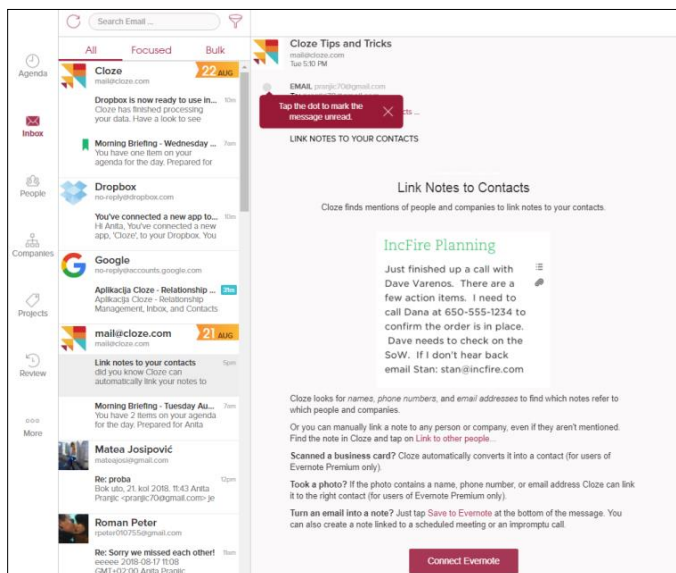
Search Email ...

All Focused Bulk

Agenda

Inbox

People

Companies

Projects

Review

More

Cloze
mail@cloze.com
22 AUG

Dropbox is now ready to use in... 10m
Cloze has finished processing your data. Have a look to see

Morning Briefing - Wednesday ... 7am
You have one item on your agenda for the day. Prepared for

Dropbox
no-reply@dropbox.com

You've connected a new app to... 10m
Hi Anita, You've connected a new app, 'Cloze', to your Dropbox. You

Google
no-reply@accounts.google.com

Aplikacija Cloze - Relationship ... 31m
Aplikacija Cloze - Relationship Management, Inbox, and Contacts

mail@cloze.com
mail@cloze.com
21 AUG

Link notes to your contacts 5pm
did you know Cloze can automatically link your notes to

Morning Briefing - Tuesday Au... 7am
You have 2 items on your agenda for the day. Prepared for Anita

Matea Josipović
mateajosi@gmail.com

Re: proba 12pm
Bok uto, 21. kol 2018. 11:43 Anita Pranjic <pranjic70@gmail.com> je

Roman Peter
rpeter010755@gmail.com

Re: Sorry we missed each other! 9am
eeeee 2018-08-17 11:28 GMT+02:00 Anita Pranjic

Cloze Tips and Tricks
mail@cloze.com
Tue 5:10 PM

EMAIL pranjic70@gmail.com

Tap the dot to mark the message unread.

LINK NOTES TO YOUR CONTACTS

Link Notes to Contacts

Cloze finds mentions of people and companies to link notes to your contacts.

IncFire Planning

Just finished up a call with Dave Varenos. There are a few action items. I need to call Dana at 650-555-1234 to confirm the order is in place. Dave needs to check on the SoW. If I don't hear back email Stan: stan@incfire.com

Cloze looks for names, phone numbers, and email addresses to find which notes refer to which people and companies.

Or you can manually link a note to any person or company, even if they aren't mentioned. Find the note in Cloze and tap on Link to other people...

Scanned a business card? Cloze automatically converts it into a contact (for users of Evernote Premium only).

Took a photo? If the photo contains a name, phone number, or email address Cloze can link it to the right contact (for users of Evernote Premium only).

Turn an email into a note? Just tap Save to Evernote at the bottom of the message. You can also create a note linked to a scheduled meeting or an impromptu call.

Connect Evernote